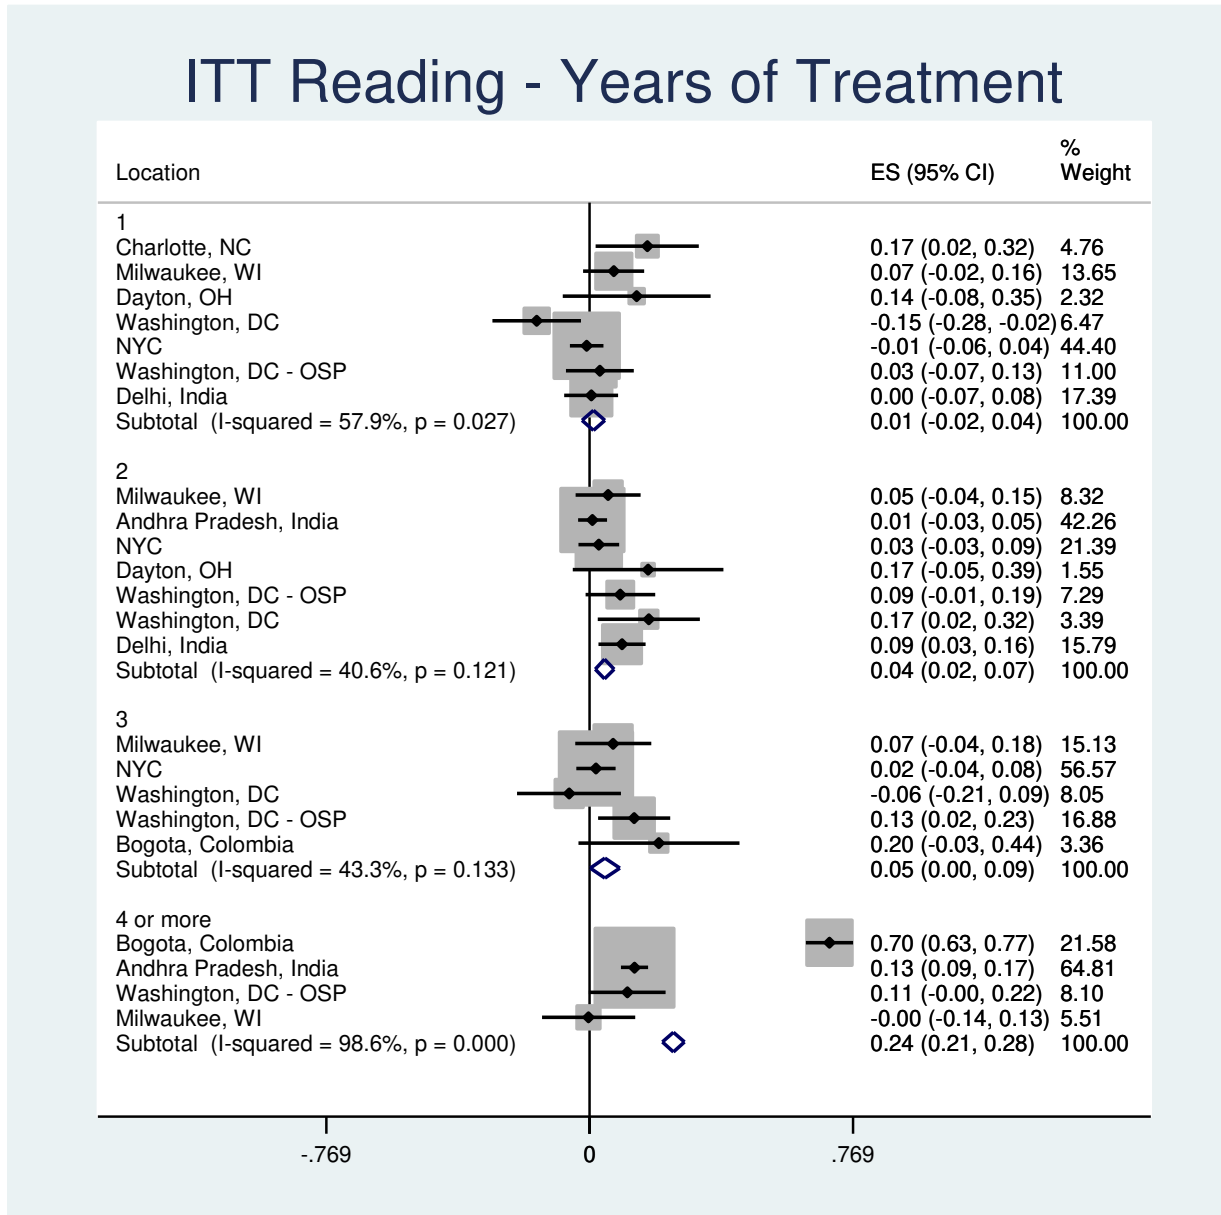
ITT Reading - Years of Treatment

| Location | ES (95% CI) | % Weight |
|---|---|---|
| 1 | | |
| Charlotte, NC | 0.17 (0.02, 0.32) | 4.76 |
| Milwaukee, WI | 0.07 (-0.02, 0.16) | 13.65 |
| Dayton, OH | 0.14 (-0.08, 0.35) | 2.32 |
| Washington, DC | -0.15 (-0.28, -0.02) | 6.47 |
| NYC | -0.01 (-0.06, 0.04) | 44.40 |
| Washington, DC - OSP | 0.03 (-0.07, 0.13) | 11.00 |
| Delhi, India | 0.00 (-0.07, 0.08) | 17.39 |
| Subtotal (I-squared = 57.9%, p = 0.027) | 0.01 (-0.02, 0.04) | 100.00 |
| 2 | | |
| Milwaukee, WI | 0.05 (-0.04, 0.15) | 8.32 |
| Andhra Pradesh, India | 0.01 (-0.03, 0.05) | 42.26 |
| NYC | 0.03 (-0.03, 0.09) | 21.39 |
| Dayton, OH | 0.17 (-0.05, 0.39) | 1.55 |
| Washington, DC - OSP | 0.09 (-0.01, 0.19) | 7.29 |
| Washington, DC | 0.17 (0.02, 0.32) | 3.39 |
| Delhi, India | 0.09 (0.03, 0.16) | 15.79 |
| Subtotal (I-squared = 40.6%, p = 0.121) | 0.04 (0.02, 0.07) | 100.00 |
| 3 | | |
| Milwaukee, WI | 0.07 (-0.04, 0.18) | 15.13 |
| NYC | 0.02 (-0.04, 0.08) | 56.57 |
| Washington, DC | -0.06 (-0.21, 0.09) | 8.05 |
| Washington, DC - OSP | 0.13 (0.02, 0.23) | 16.88 |
| Bogota, Colombia | 0.20 (-0.03, 0.44) | 3.36 |
| Subtotal (I-squared = 43.3%, p = 0.133) | 0.05 (0.00, 0.09) | 100.00 |
| 4 or more | | |
| Bogota, Colombia | 0.70 (0.63, 0.77) | 21.58 |
| Andhra Pradesh, India | 0.13 (0.09, 0.17) | 64.81 |
| Washington, DC - OSP | 0.11 (-0.00, 0.22) | 8.10 |
| Milwaukee, WI | -0.00 (-0.14, 0.13) | 5.51 |
| Subtotal (I-squared = 98.6%, p = 0.000) | 0.24 (0.21, 0.28) | 100.00 |

-.769    0    .769